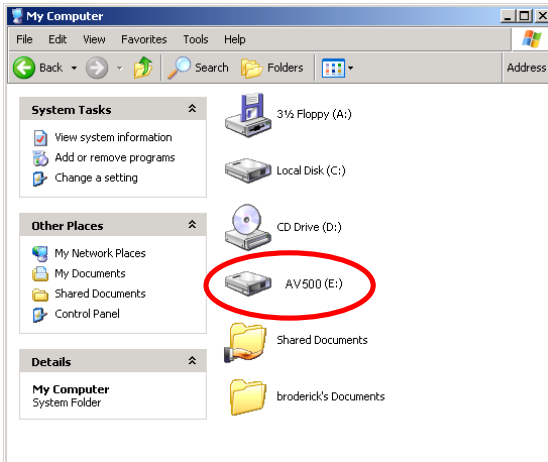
My Computer

File Edit View Favorites Tools Help

Back Search Folders Address

System Tasks

View system information
Add or remove programs
Change a setting

Other Places

My Network Places
My Documents
Shared Documents
Control Panel

Details

My Computer
System Folder

3½ Floppy (A:)

Local Disk (C:)

CD Drive (D:)

AV500 (E:)

Shared Documents

broderick's Documents